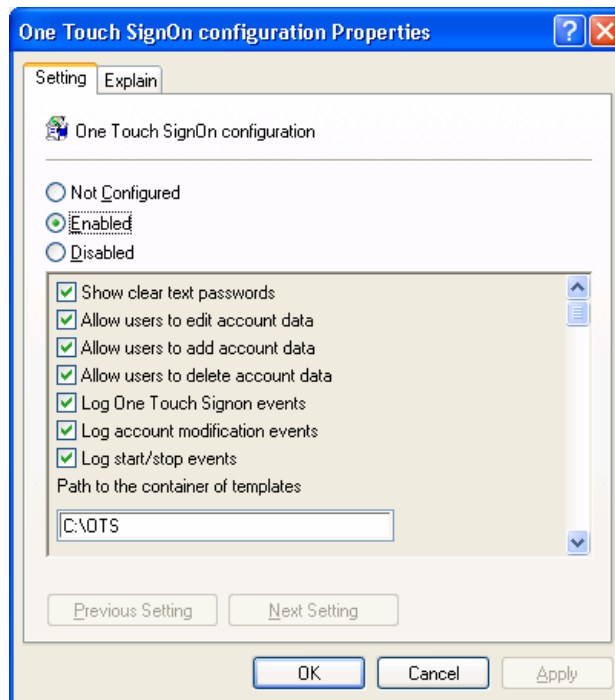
One Touch SignOn configuration Properties

Setting | Explain

One Touch SignOn configuration

Not Configured
Enabled
Disabled

Show clear text passwords
Allow users to edit account data
Allow users to add account data
Allow users to delete account data
Log One Touch Signon events
Log account modification events
Log start/stop events
Path to the container of templates

C:\OTS

Previous Setting
Next Setting

OK
Cancel
Apply